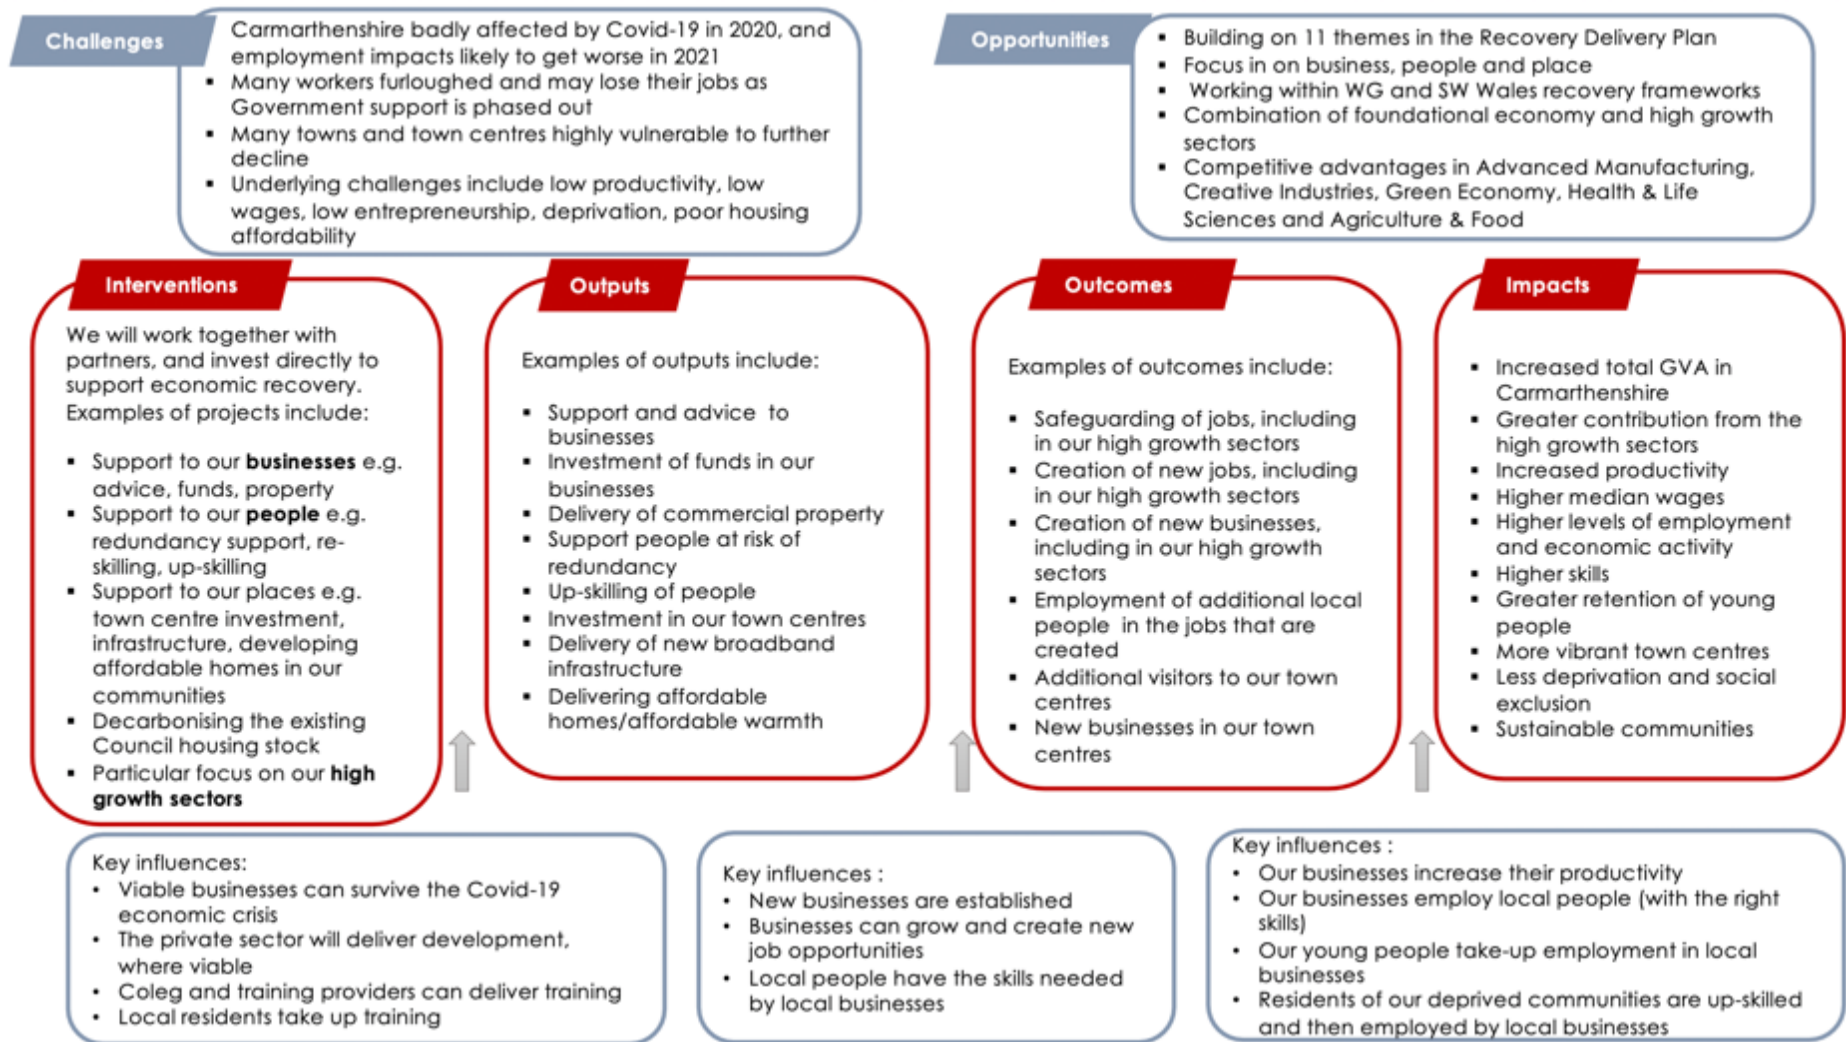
Challenges

Carmarthenshire badly affected by Covid-19 in 2020, and employment impacts likely to get worse in 2021

- Many workers furloughed and may lose their jobs as Government support is phased out
- Many towns and town centres highly vulnerable to further decline
- Underlying challenges include low productivity, low wages, low entrepreneurship, deprivation, poor housing affordability

Opportunities

- Building on 11 themes in the Recovery Delivery Plan
- Focus in on business, people and place
- Working within WG and SW Wales recovery frameworks
- Combination of foundational economy and high growth sectors
- Competitive advantages in Advanced Manufacturing, Creative Industries, Green Economy, Health & Life Sciences and Agriculture & Food

Interventions

We will work together with partners, and invest directly to support economic recovery. Examples of projects include:

- Support to our **businesses** e.g. advice, funds, property
- Support to our **people** e.g. redundancy support, re-skilling, up-skilling
- Support to our places e.g. town centre investment, infrastructure, developing affordable homes in our communities
- Decarbonising the existing Council housing stock
- Particular focus on our **high growth sectors**

Outputs

Examples of outputs include:

- Support and advice to businesses
- Investment of funds in our businesses
- Delivery of commercial property
- Support people at risk of redundancy
- Up-skilling of people
- Investment in our town centres
- Delivery of new broadband infrastructure
- Delivering affordable homes/affordable warmth

Outcomes

Examples of outcomes include:

- Safeguarding of jobs, including in our high growth sectors
- Creation of new jobs, including in our high growth sectors
- Creation of new businesses, including in our high growth sectors
- Employment of additional local people in the jobs that are created
- Additional visitors to our town centres
- New businesses in our town centres

Impacts

- Increased total GVA in Carmarthenshire
- Greater contribution from the high growth sectors
- Increased productivity
- Higher median wages
- Higher levels of employment and economic activity
- Higher skills
- Greater retention of young people
- More vibrant town centres
- Less deprivation and social exclusion
- Sustainable communities

Key influences:
- Viable businesses can survive the Covid-19 economic crisis
- The private sector will deliver development, where viable
- Coleg and training providers can deliver training
- Local residents take up training

Key influences :
- New businesses are established
- Businesses can grow and create new job opportunities
- Local people have the skills needed by local businesses

Key influences :
- Our businesses increase their productivity
- Our businesses employ local people (with the right skills)
- Our young people take-up employment in local businesses
- Residents of our deprived communities are up-skilled and then employed by local businesses